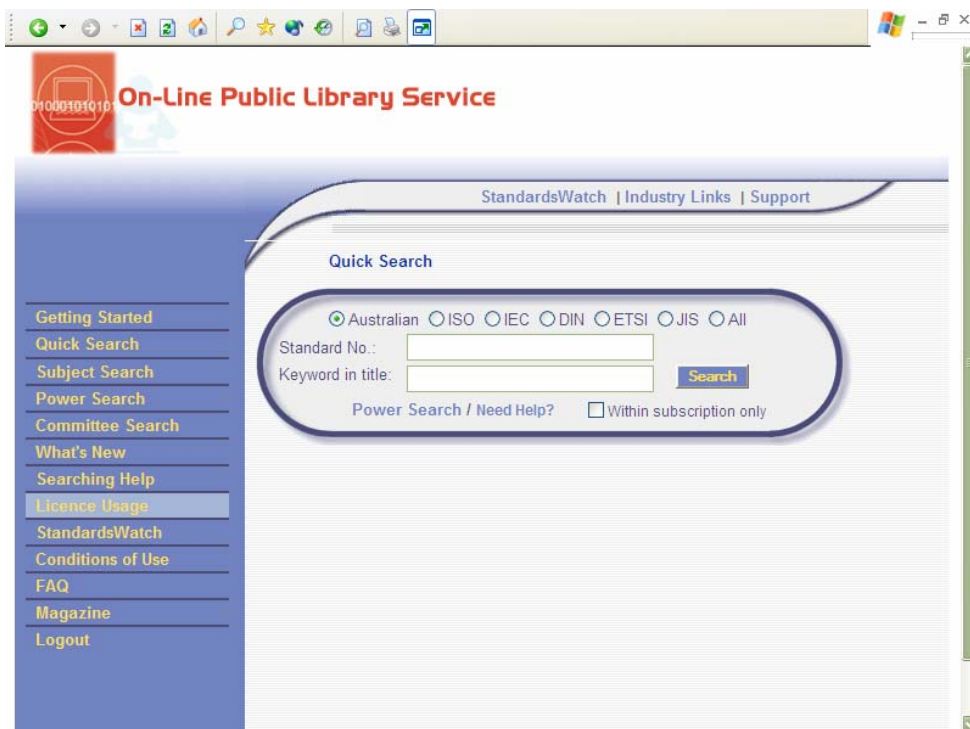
01000101010

On-Line Public Library Service

StandardsWatch | Industry Links | Support

Quick Search

Getting Started
Quick Search
Subject Search
Power Search
Committee Search
What's New
Searching Help
Licence Usage
StandardsWatch
Conditions of Use
FAQ
Magazine
Logout

Australian ISO IEC DIN ETSI JIS All

Standard No.:

Keyword in title:

Search

Power Search / Need Help?

Within subscription only